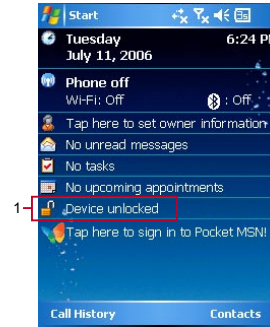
Start

Tuesday
July 11, 2006

6:24 P

Phone off
Wi-Fi: Off

: Off

Tap here to set owner information

No unread messages

No tasks

No upcoming appointments

1

Device unlocked

Tap here to sign in to Pocket MSN!

Call History

Contacts